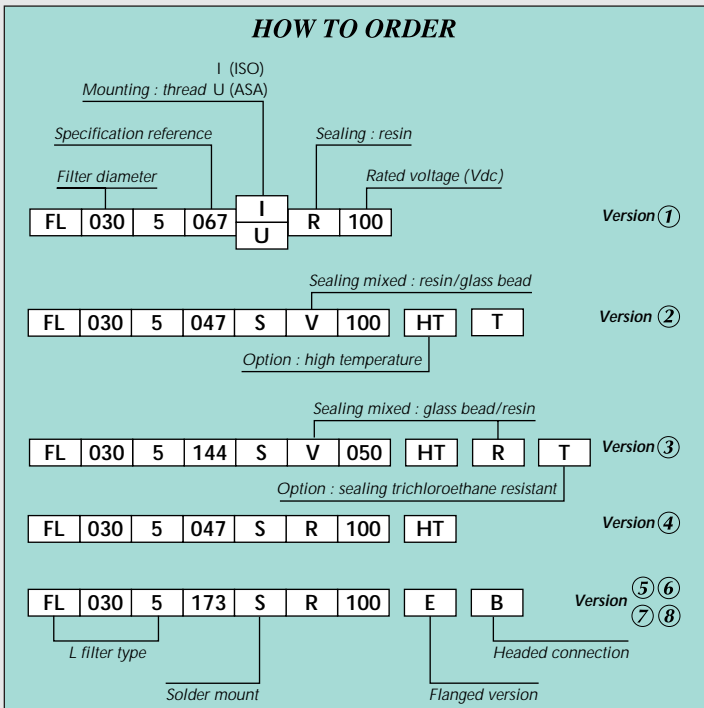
HOW TO ORDER

I (ISO)
Mounting : thread U (ASA)

Specification reference

Sealing : resin

Filter diameter

Rated voltage (Vdc)

| FL | 030 | 5 | 067 | I / U | R | 100 |
|---|---|---|---|---|---|---|

Version ①

Sealing mixed : resin/glass bead

| FL | 030 | 5 | 047 | S | V | 100 | HT | T |
|---|---|---|---|---|---|---|---|---|

Version ②

Option : high temperature

Sealing mixed : glass bead/resin

| FL | 030 | 5 | 144 | S | V | 050 | HT | R | T |
|---|---|---|---|---|---|---|---|---|---|

Version ③

Option : sealing trichloroethane resistant

| FL | 030 | 5 | 047 | S | R | 100 | HT |
|---|---|---|---|---|---|---|---|

Version ④

| FL | 030 | 5 | 173 | S | R | 100 | E | B |
|---|---|---|---|---|---|---|---|---|

Version ⑤⑥ ⑦⑧

L filter type

Headed connection

Solder mount

Flanged version